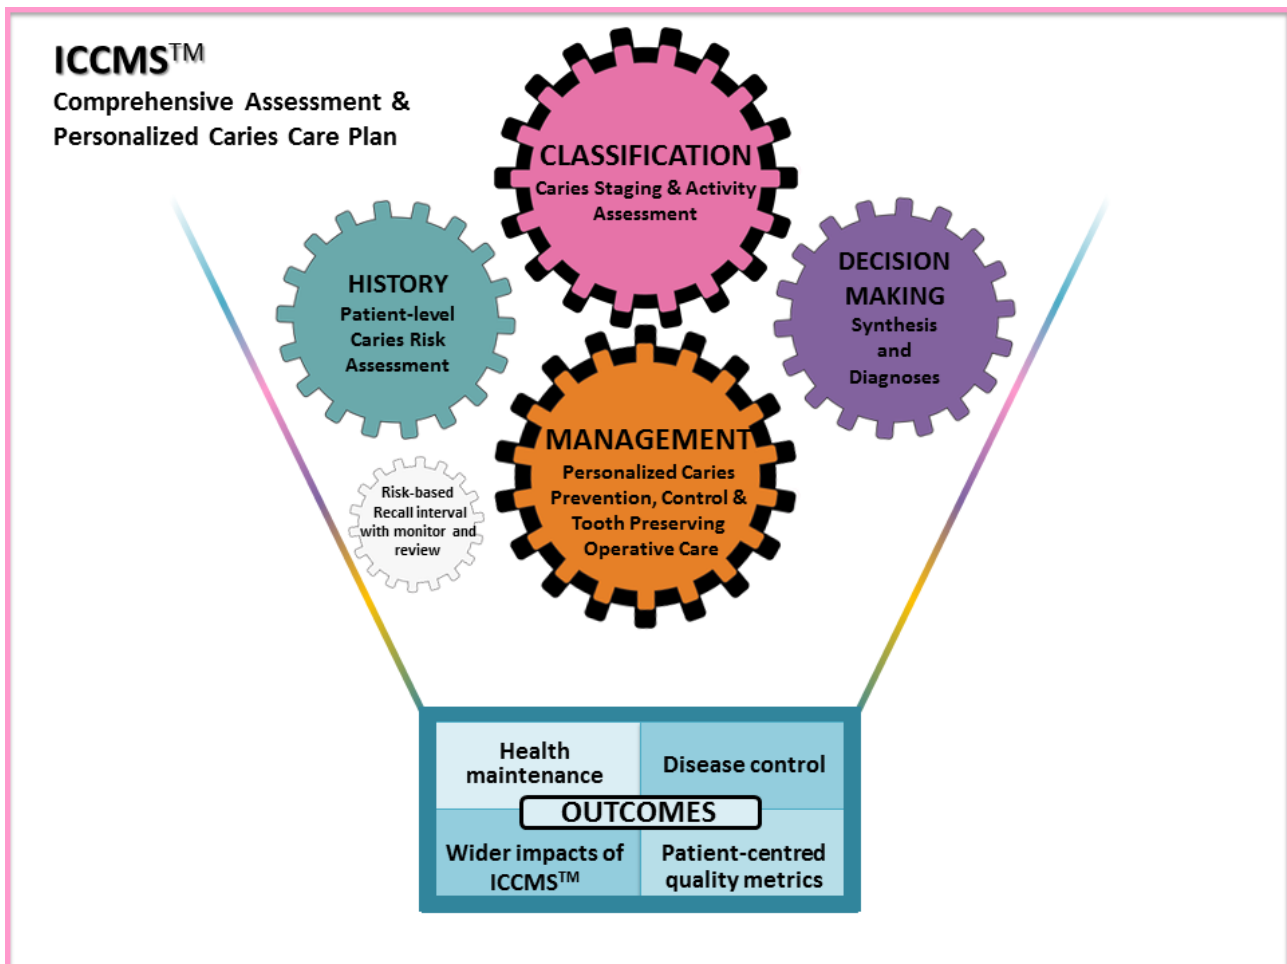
ICCMS$^{TM}$
Comprehensive Assessment & Personalized Caries Care Plan

CLASSIFICATION
Caries Staging & Activity Assessment

HISTORY
Patient-level Caries Risk Assessment

DECISION MAKING
Synthesis and Diagnoses

MANAGEMENT
Personalized Caries Prevention, Control & Tooth Preserving Operative Care

Risk-based Recall interval with monitor and review

| Health maintenance | Disease control |
|---|---|
| Wider impacts of ICCMS$^{TM}$ | Patient-centred quality metrics |

OUTCOMES